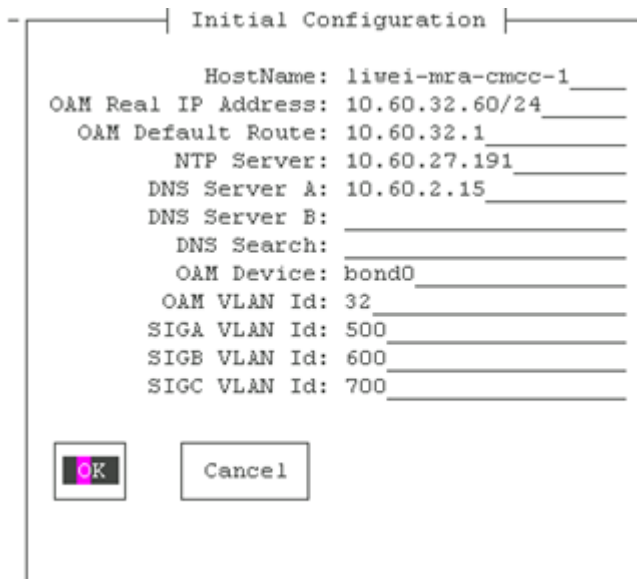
Initial Configuration

HostName: liwei-mra-cmcc-1
OAM Real IP Address: 10.60.32.60/24
OAM Default Route: 10.60.32.1
NTP Server: 10.60.27.191
DNS Server A: 10.60.2.15
DNS Server B:
DNS Search:
OAM Device: bond0
OAM VLAN Id: 32
SIGA VLAN Id: 500
SIGB VLAN Id: 600
SIGC VLAN Id: 700

OK

Cancel